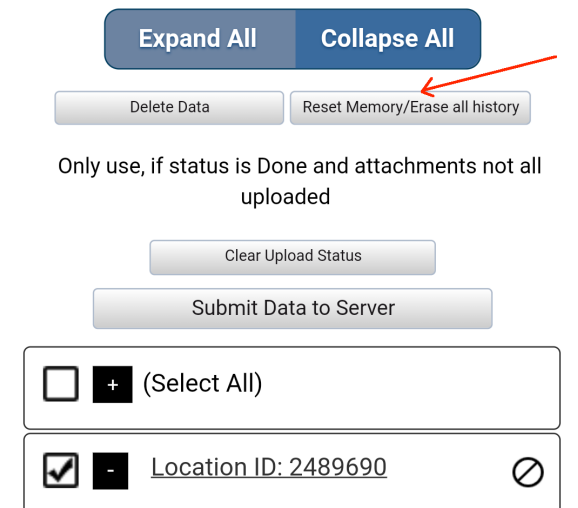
Expand All
Collapse All

Delete Data
Reset Memory/Erase all history

Only use, if status is Done and attachments not all uploaded

Clear Upload Status

Submit Data to Server

+ (Select All)

- Location ID: 2489690